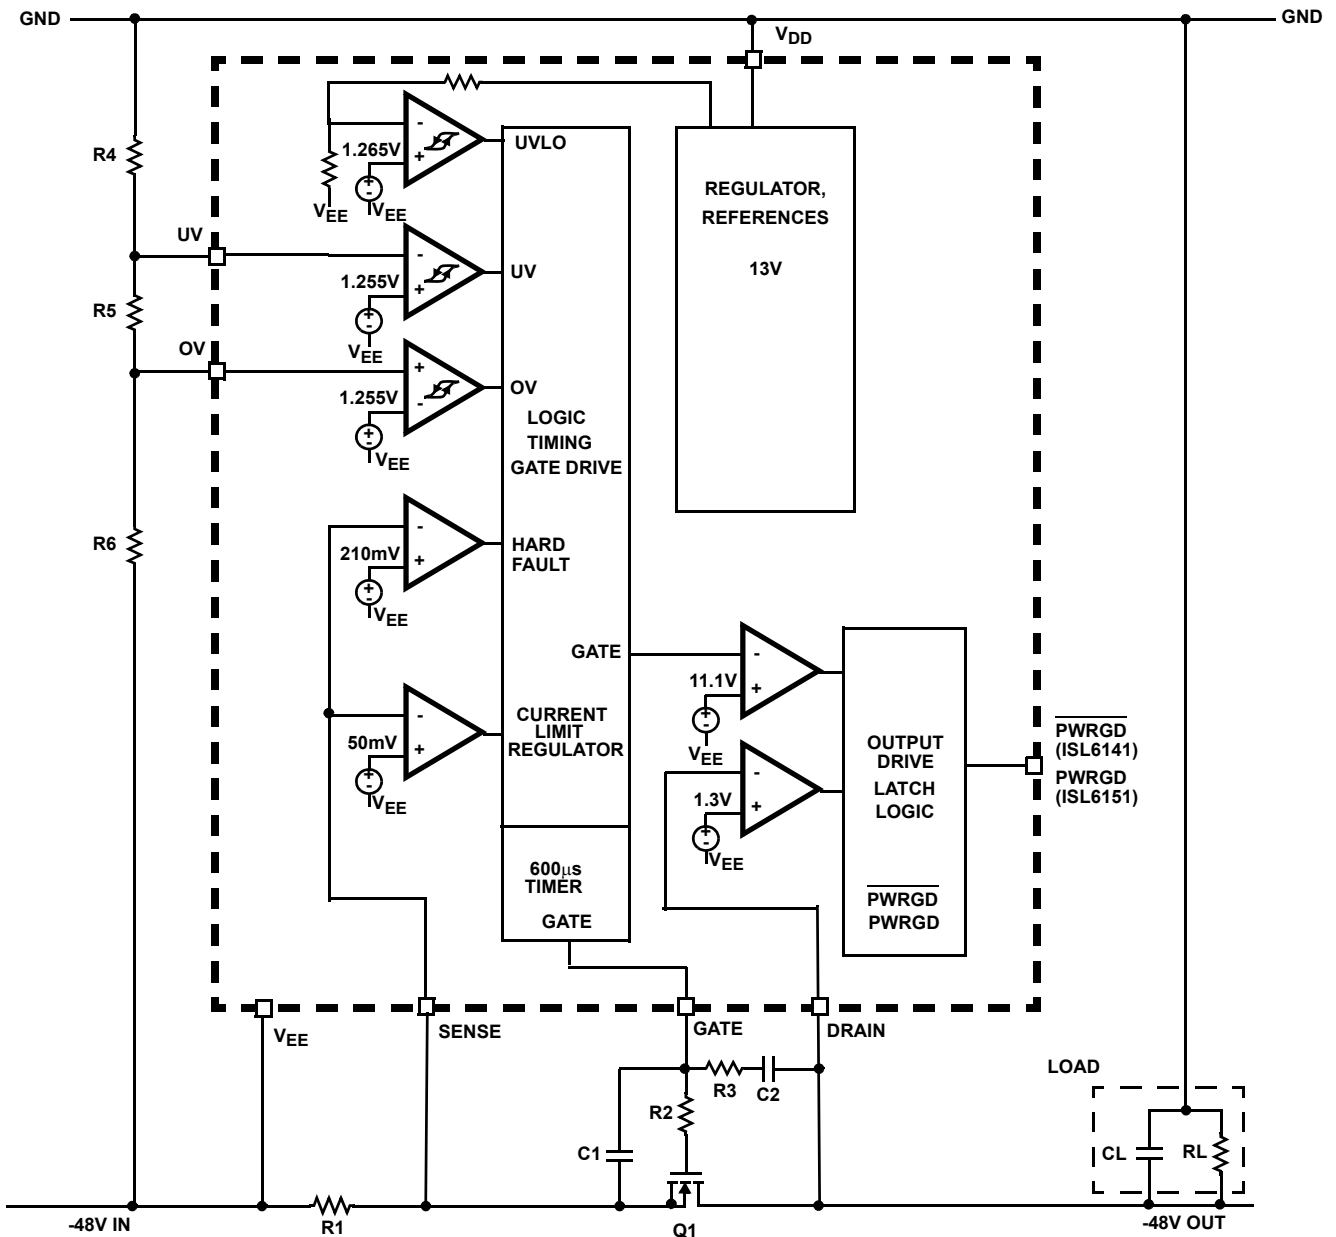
GND

GND

$V_{DD}$

R4

1.265V

UVLO

$V_{EE}$ $V_{EE}$

REGULATOR, REFERENCES

13V

UV

UV

1.255V

R5

$V_{EE}$

OV

OV

1.255V

LOGIC TIMING GATE DRIVE

$V_{EE}$

R6

210mV

HARD FAULT

$V_{EE}$

GATE

11.1V

$V_{EE}$

50mV

CURRENT LIMIT REGULATOR

$V_{EE}$

OUTPUT DRIVE

LATCH LOGIC

1.3V

$V_{EE}$

$\overline{PWRGD}$ (ISL6141)

PWRGD (ISL6151)

600$\mu$s TIMER

GATE

$\overline{PWRGD}$ PWRGD

$V_{EE}$

SENSE

GATE

DRAIN

LOAD

R3

C2

R2

C1

CL

RL

-48V IN

R1

Q1

-48V OUT